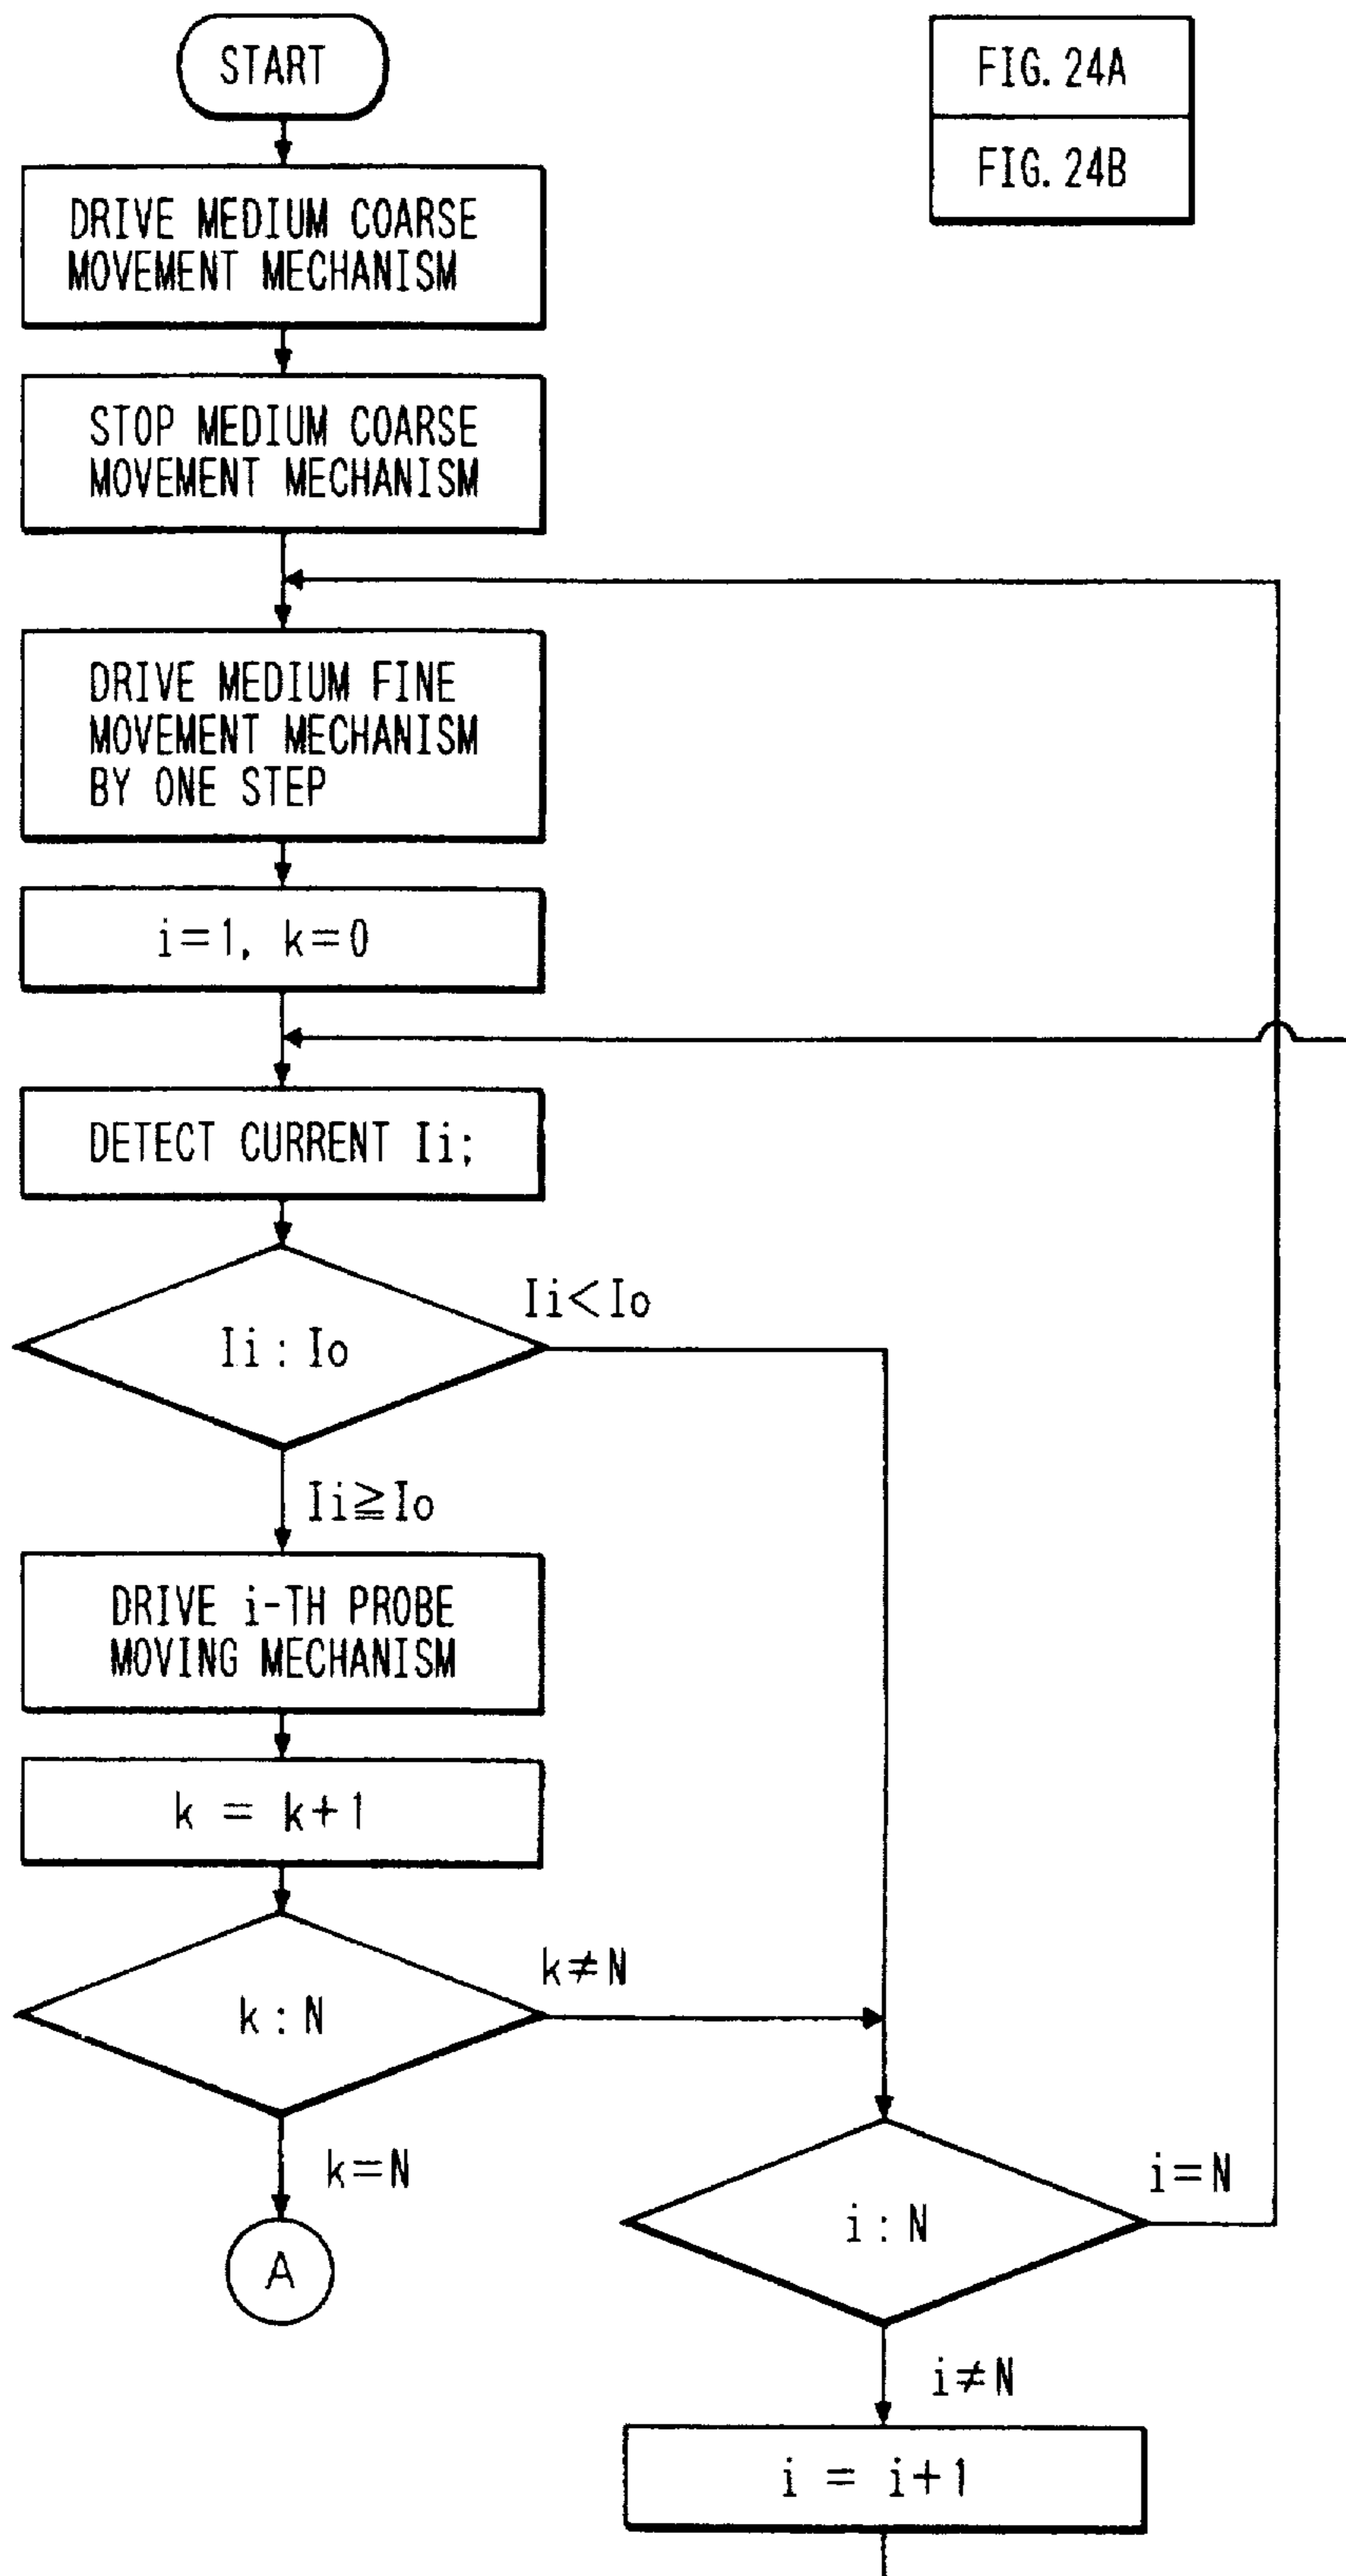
START

FIG. 24A

FIG. 24B

DRIVE MEDIUM COARSE MOVEMENT MECHANISM

STOP MEDIUM COARSE MOVEMENT MECHANISM

DRIVE MEDIUM FINE MOVEMENT MECHANISM BY ONE STEP

i=1, k=0

DETECT CURRENT Ii;

Ii : Io

Ii<Io

Ii≧Io

DRIVE i-TH PROBE MOVING MECHANISM

k = k+1

k : N

k≠N

k=N

A

i : N

i=N

i≠N

i = i+1